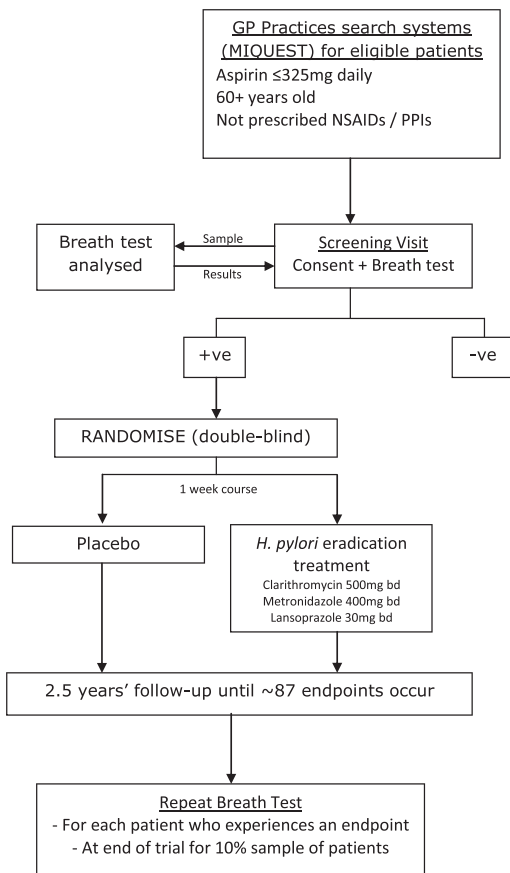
GP Practices search systems (MIQUEST) for eligible patients
Aspirin ≤325mg daily
60+ years old
Not prescribed NSAIDs / PPIs

Breath test analysed

Sample

Results

Screening Visit
Consent + Breath test

+ve

-ve

RANDOMISE (double-blind)

1 week course

Placebo

*H. pylori* eradication treatment
Clarithromycin 500mg bd
Metronidazole 400mg bd
Lansoprazole 30mg bd

2.5 years' follow-up until ~87 endpoints occur

Repeat Breath Test
- For each patient who experiences an endpoint
- At end of trial for 10% sample of patients